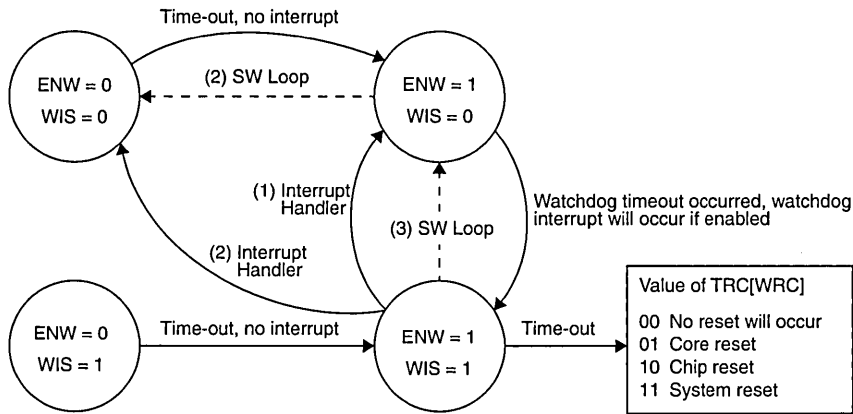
Time-out, no interrupt

ENW = 0
WIS = 0

(2) SW Loop

ENW = 1
WIS = 0

(1) Interrupt Handler

(3) SW Loop

Watchdog timeout occurred, watchdog interrupt will occur if enabled

(2) Interrupt Handler

ENW = 0
WIS = 1

Time-out, no interrupt

ENW = 1
WIS = 1

Time-out

Value of TRC[WRC]
00 No reset will occur
01 Core reset
10 Chip reset
11 System reset